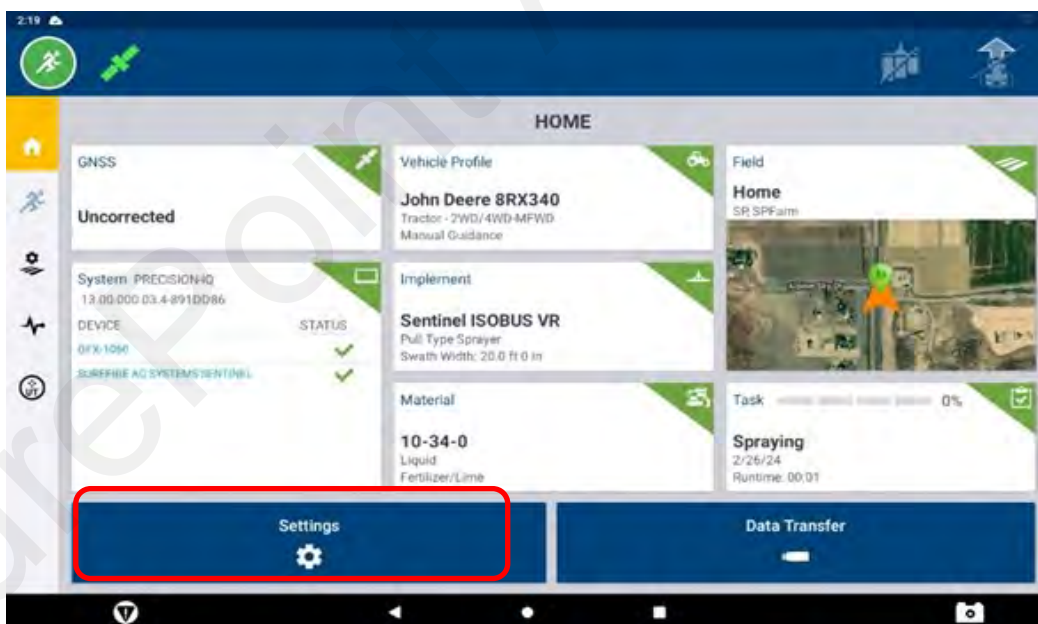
2:19

HOME

GNSS

Uncorrected

Vehicle Profile

John Deere 8RX340

Tractor - 2WD/4WD-MFWD

Manual Guidance

Field

Home

SP, SPFarm

System PRECISION-IQ

13.00.000.03.4-891DD86

DEVICE

STATUS

GFX-1060

SUREFIRE AG SYSTEMS SENTINEL

Implement

Sentinel ISOBUS VR

Pull Type Sprayer

Swath Width: 20.0 ft 0 in

Material

10-34-0

Liquid

Fertilizer/Lime

Task

0%

Spraying

2/26/24

Runtime: 00:01

Settings

Data Transfer